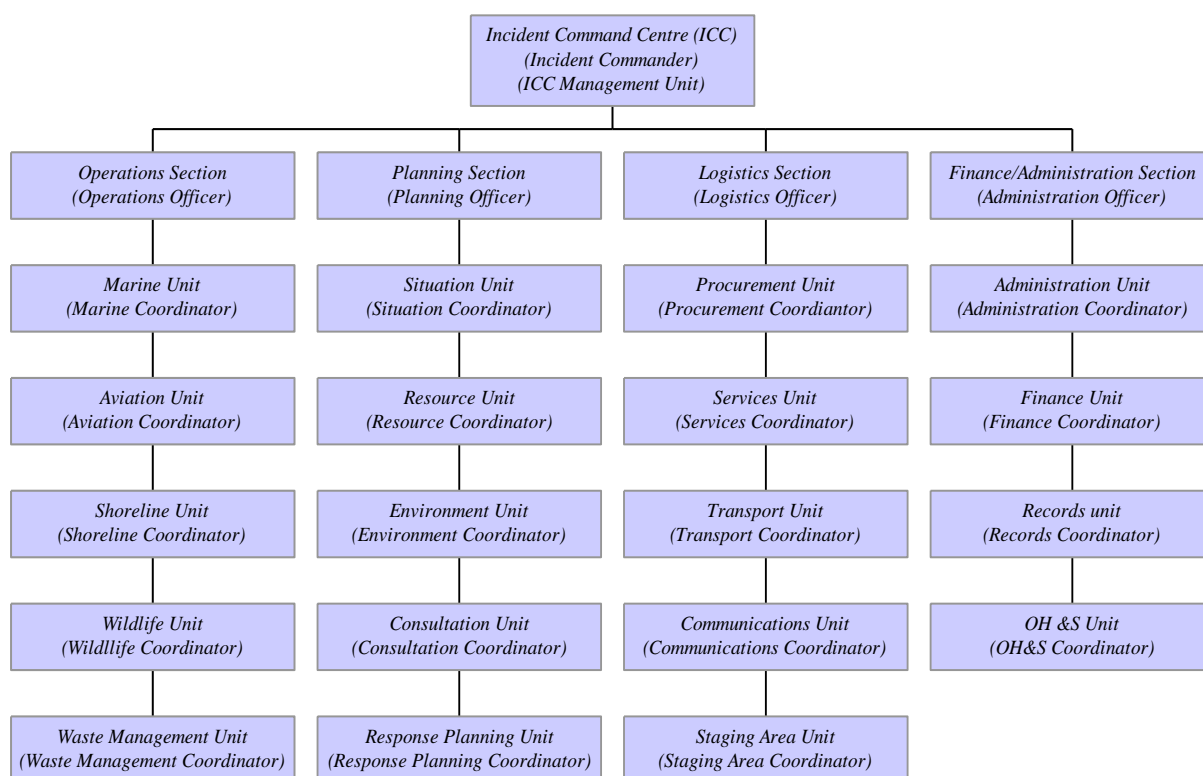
Incident Command Centre (ICC)
(Incident Commander)
(ICC Management Unit)

Operations Section
(Operations Officer)

Marine Unit
(Marine Coordinator)

Aviation Unit
(Aviation Coordinator)

Shoreline Unit
(Shoreline Coordinator)

Wildlife Unit
(Wildllife Coordinator)

Waste Management Unit
(Waste Management Coordinator)

Planning Section
(Planning Officer)

Situation Unit
(Situation Coordinator)

Resource Unit
(Resource Coordinator)

Environment Unit
(Environment Coordinator)

Consultation Unit
(Consultation Coordinator)

Response Planning Unit
(Response Planning Coordinator)

Logistics Section
(Logistics Officer)

Procurement Unit
(Procurement Coordiantor)

Services Unit
(Services Coordinator)

Transport Unit
(Transport Coordinator)

Communications Unit
(Communications Coordinator)

Staging Area Unit
(Staging Area Coordinator)

Finance/Administration Section
(Administration Officer)

Administration Unit
(Administration Coordinator)

Finance Unit
(Finance Coordinator)

Records unit
(Records Coordinator)

OH &S Unit
(OH&S Coordinator)